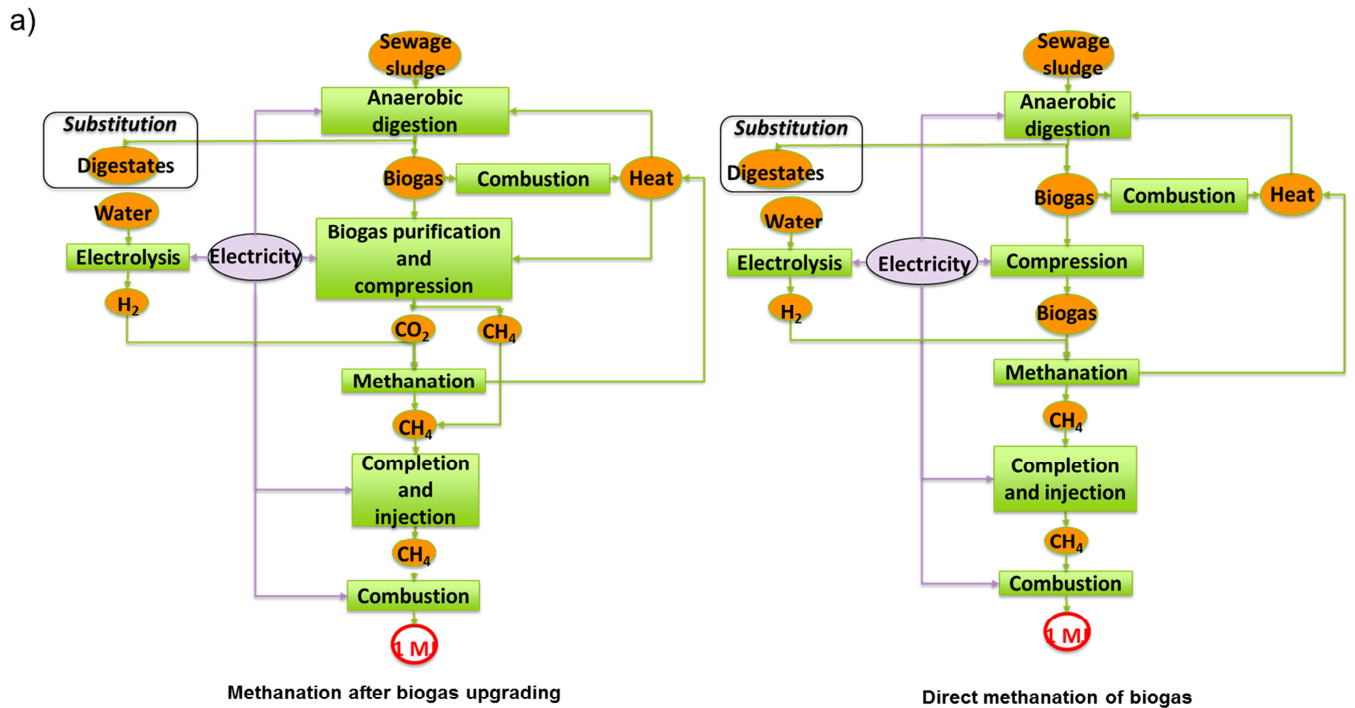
a)

Sewage sludge
Anaerobic digestion
Substitution
Digestates
Biogas
Combustion
Heat
Water
Electrolysis
Electricity
Biogas purification and compression
$H_2$
$CO_2$
$CH_4$
Methanation
$CH_4$
Completion and injection
$CH_4$
Combustion
1 MJ

Methanation after biogas upgrading

Sewage sludge
Anaerobic digestion
Substitution
Digestates
Biogas
Combustion
Heat
Water
Electrolysis
Electricity
Compression
$H_2$
Biogas
Methanation
$CH_4$
Completion and injection
$CH_4$
Combustion
1 MJ

Direct methanation of biogas